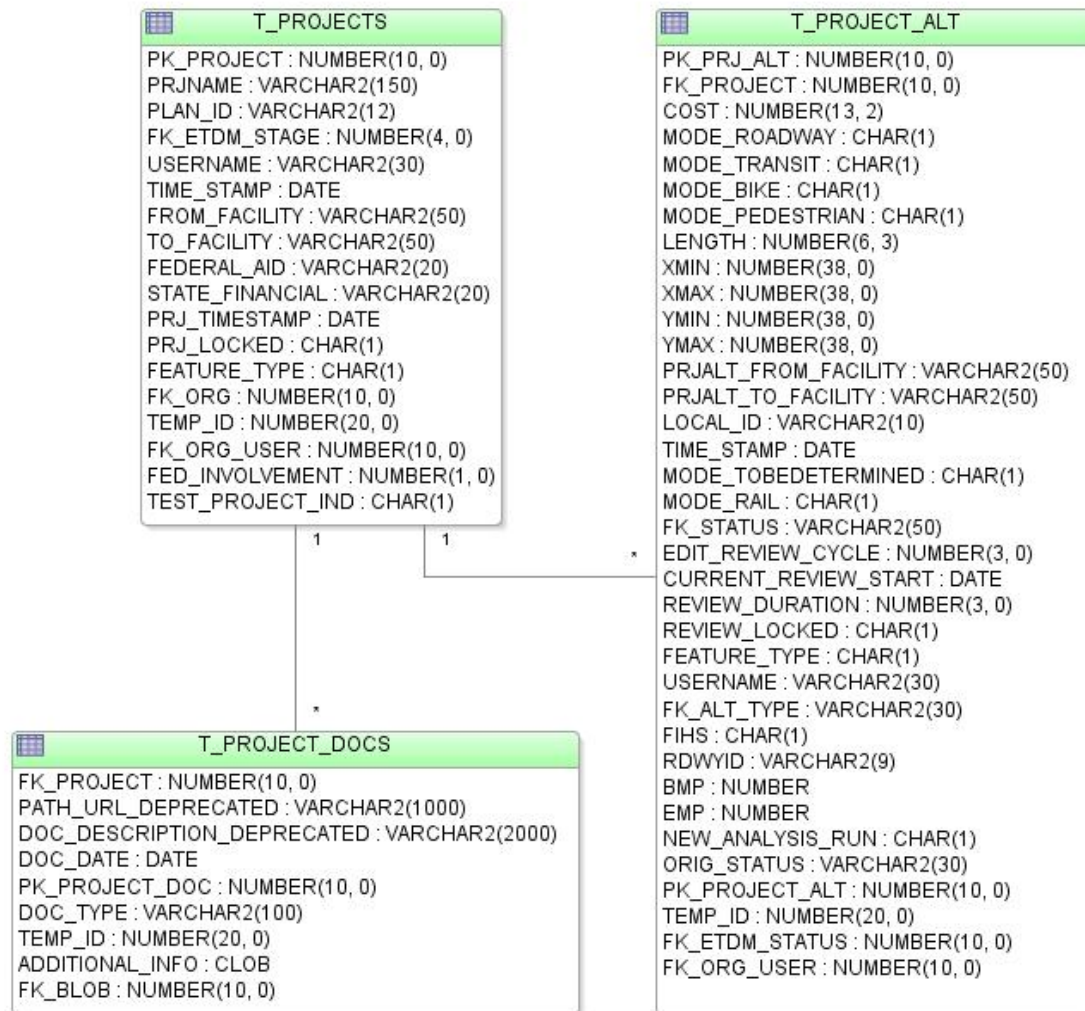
T_PROJECTS

PK_PROJECT : NUMBER(10, 0)
PRJNAME : VARCHAR2(150)
PLAN_ID : VARCHAR2(12)
FK_ETDM_STAGE : NUMBER(4, 0)
USERNAME : VARCHAR2(30)
TIME_STAMP : DATE
FROM_FACILITY : VARCHAR2(50)
TO_FACILITY : VARCHAR2(50)
FEDERAL_AID : VARCHAR2(20)
STATE_FINANCIAL : VARCHAR2(20)
PRJ_TIMESTAMP : DATE
PRJ_LOCKED : CHAR(1)
FEATURE_TYPE : CHAR(1)
FK_ORG : NUMBER(10, 0)
TEMP_ID : NUMBER(20, 0)
FK_ORG_USER : NUMBER(10, 0)
FED_INVOLVEMENT : NUMBER(1, 0)
TEST_PROJECT_IND : CHAR(1)

T_PROJECT_ALT

PK_PRJ_ALT : NUMBER(10, 0)
FK_PROJECT : NUMBER(10, 0)
COST : NUMBER(13, 2)
MODE_ROADWAY : CHAR(1)
MODE_TRANSIT : CHAR(1)
MODE_BIKE : CHAR(1)
MODE_PEDESTRIAN : CHAR(1)
LENGTH : NUMBER(6, 3)
XMIN : NUMBER(38, 0)
XMAX : NUMBER(38, 0)
YMIN : NUMBER(38, 0)
YMAX : NUMBER(38, 0)
PRJALT_FROM_FACILITY : VARCHAR2(50)
PRJALT_TO_FACILITY : VARCHAR2(50)
LOCAL_ID : VARCHAR2(10)
TIME_STAMP : DATE
MODE_TOBEDETERMINED : CHAR(1)
MODE_RAIL : CHAR(1)
FK_STATUS : VARCHAR2(50)
EDIT_REVIEW_CYCLE : NUMBER(3, 0)
CURRENT_REVIEW_START : DATE
REVIEW_DURATION : NUMBER(3, 0)
REVIEW_LOCKED : CHAR(1)
FEATURE_TYPE : CHAR(1)
USERNAME : VARCHAR2(30)
FK_ALT_TYPE : VARCHAR2(30)
FIHS : CHAR(1)
RDWYID : VARCHAR2(9)
BMP : NUMBER
EMP : NUMBER
NEW_ANALYSIS_RUN : CHAR(1)
ORIG_STATUS : VARCHAR2(30)
PK_PROJECT_ALT : NUMBER(10, 0)
TEMP_ID : NUMBER(20, 0)
FK_ETDM_STATUS : NUMBER(10, 0)
FK_ORG_USER : NUMBER(10, 0)

1
1
*
*

T_PROJECT_DOCS

FK_PROJECT : NUMBER(10, 0)
PATH_URL_DEPRECATED : VARCHAR2(1000)
DOC_DESCRIPTION_DEPRECATED : VARCHAR2(2000)
DOC_DATE : DATE
PK_PROJECT_DOC : NUMBER(10, 0)
DOC_TYPE : VARCHAR2(100)
TEMP_ID : NUMBER(20, 0)
ADDITIONAL_INFO : CLOB
FK_BLOB : NUMBER(10, 0)